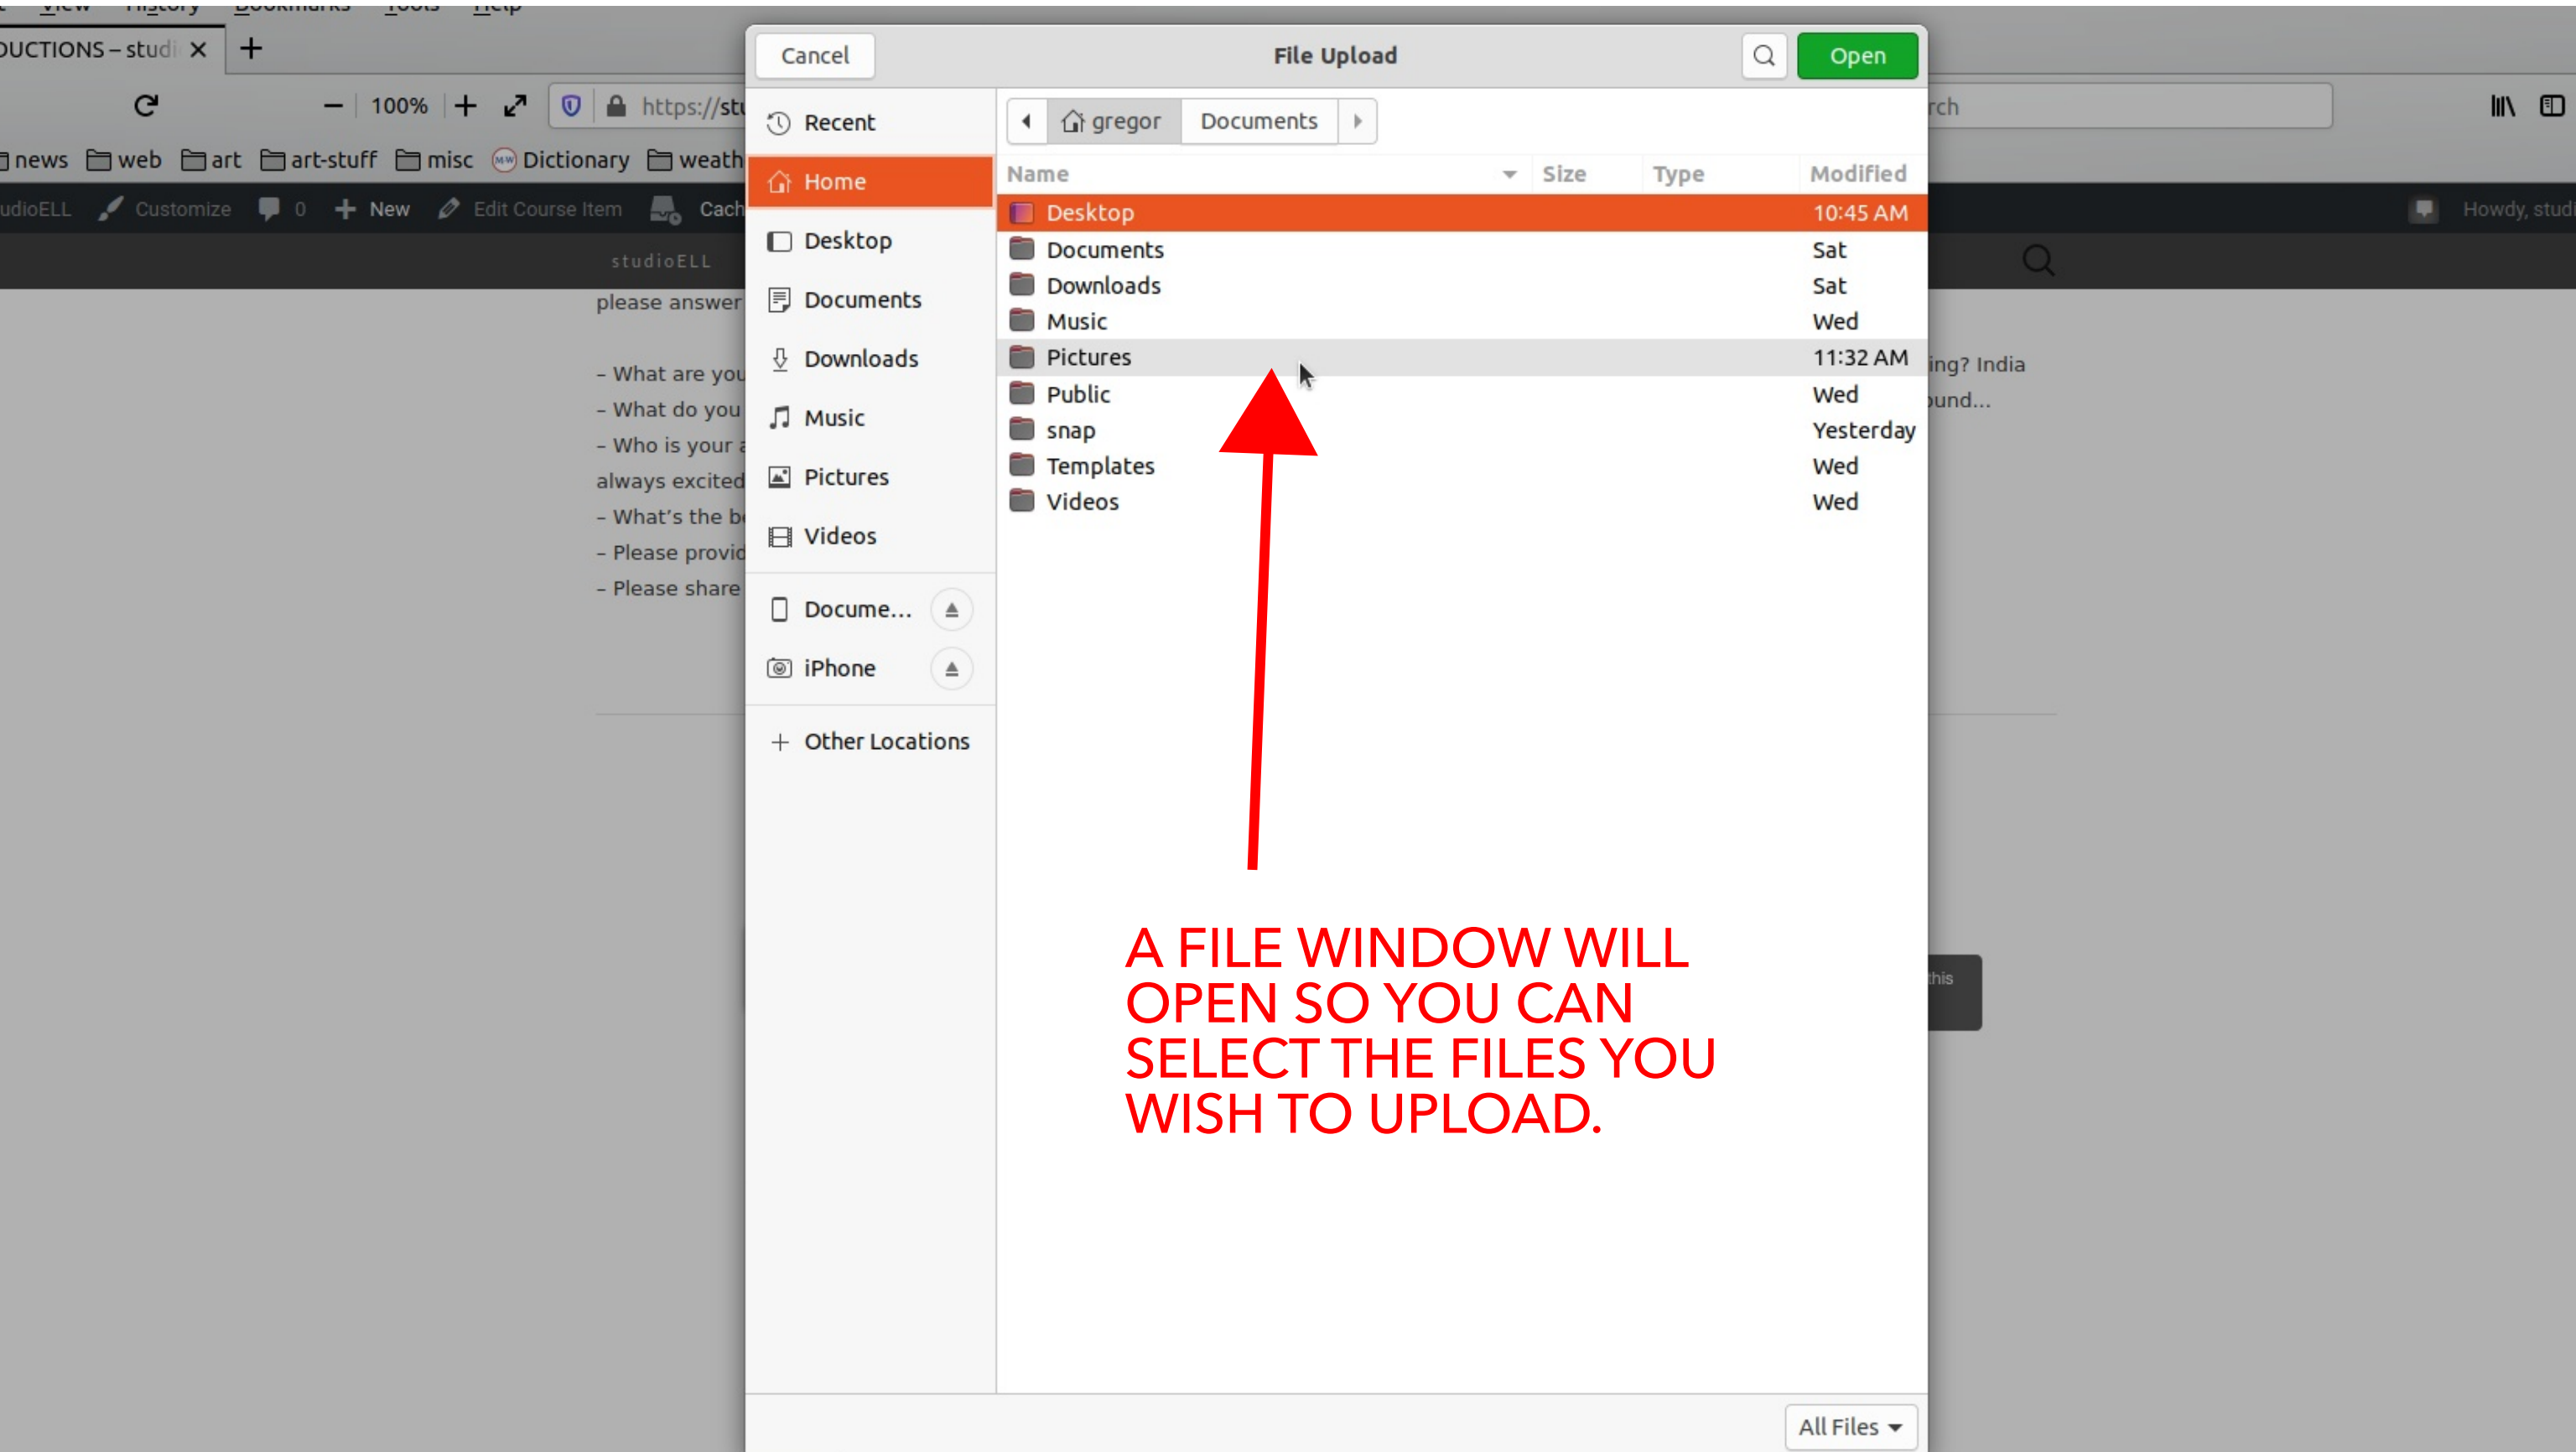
View History Bookmarks Tools Help

UCTIONS – studi ×

100%

https://st

news web art art-stuff misc Dictionary weath

udioELL Customize 0 New Edit Course Item Cach

studioELL

please answer

– What are you
– What do you
– Who is your a
always excited
– What's the b
– Please provi
– Please share

rch

Howdy, stud

ing? India
und...

this

Cancel File Upload Open

Recent
Home
Desktop
Documents
Downloads
Music
Pictures
Videos
Docume...
iPhone
Other Locations

gregor Documents

| Name | Size | Type | Modified |
|---|---|---|---|
| Desktop | | | 10:45 AM |
| Documents | | | Sat |
| Downloads | | | Sat |
| Music | | | Wed |
| Pictures | | | 11:32 AM |
| Public | | | Wed |
| snap | | | Yesterday |
| Templates | | | Wed |
| Videos | | | Wed |

A FILE WINDOW WILL OPEN SO YOU CAN SELECT THE FILES YOU WISH TO UPLOAD.

All Files